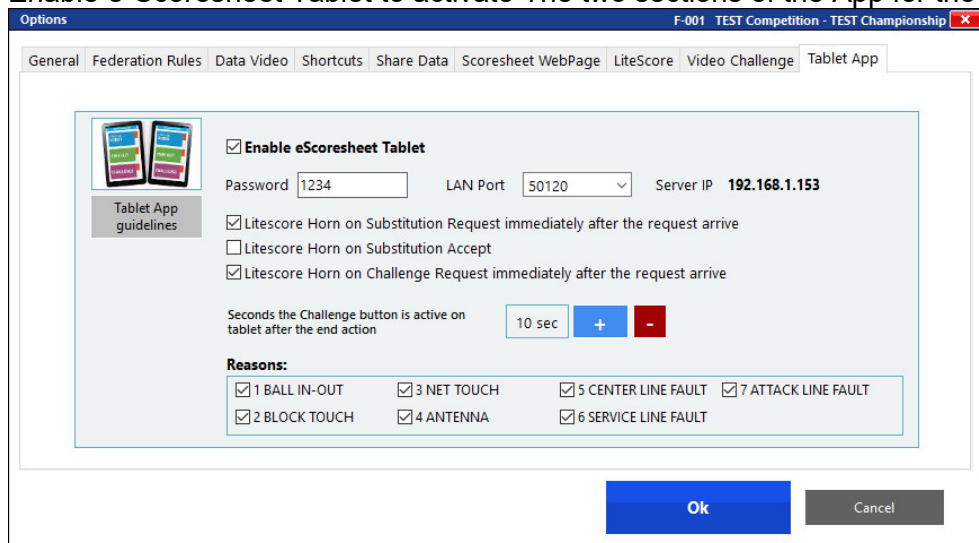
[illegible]

Options

F-001 TEST Competition - TEST Championship

General | Federation Rules | Data Video | Shortcuts | Share Data | Scoresheet WebPage | LiteScore | Video Challenge | Tablet App

Tablet App guidelines

☑ Enable eScoresheet Tablet

Password 1234 LAN Port 50120 Server IP 192.168.1.153

☑ Litescore Horn on Substitution Request immediately after the request arrive

☐ Litescore Horn on Substitution Accept

☑ Litescore Horn on Challenge Request immediately after the request arrive

Seconds the Challenge button is active on tablet after the end action 10 sec + -

Reasons:

☑ 1 BALL IN-OUT ☑ 3 NET TOUCH ☑ 5 CENTER LINE FAULT ☑ 7 ATTACK LINE FAULT

☑ 2 BLOCK TOUCH ☑ 4 ANTENNA ☑ 6 SERVICE LINE FAULT

Ok Cancel